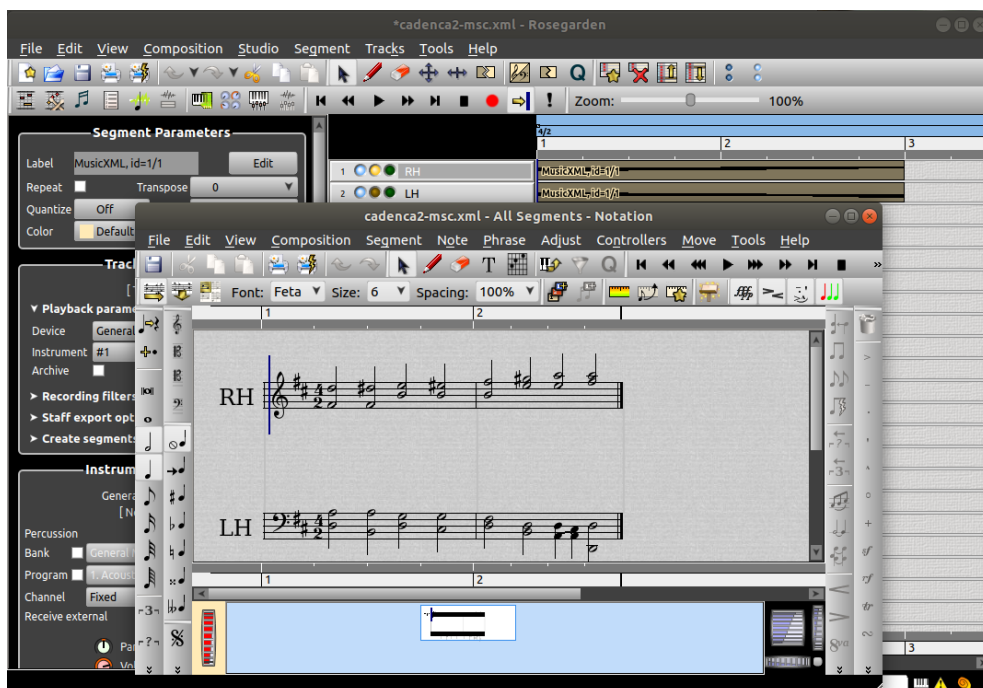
*cadenca2-msc.xml - Rosegarden

File Edit View Composition Studio Segment Tracks Tools Help

Zoom: 100%

Segment Parameters

Label MusicXML, id=1/1 Edit

Repeat Transpose 0

Quantize Off

Color Default

Track

▼ Playback parame

Device General

Instrument #1

Archive

➤ Recording filters

➤ Staff export opt

➤ Create segments

Instrum

Genera

[N

Percussion

Bank General

Program 1. Acoust

Channel Fixed

Receive external

Pa

Vo

4/2

1 2 3

1 RH MusicXML, id=1/1

2 LH MusicXML, id=1/1

cadenca2-msc.xml - All Segments - Notation

File Edit View Composition Segment Note Phrase Adjust Controllers Move Tools Help

Font: Feta Size: 6 Spacing: 100%

1 2

RH

LH

1 2

3